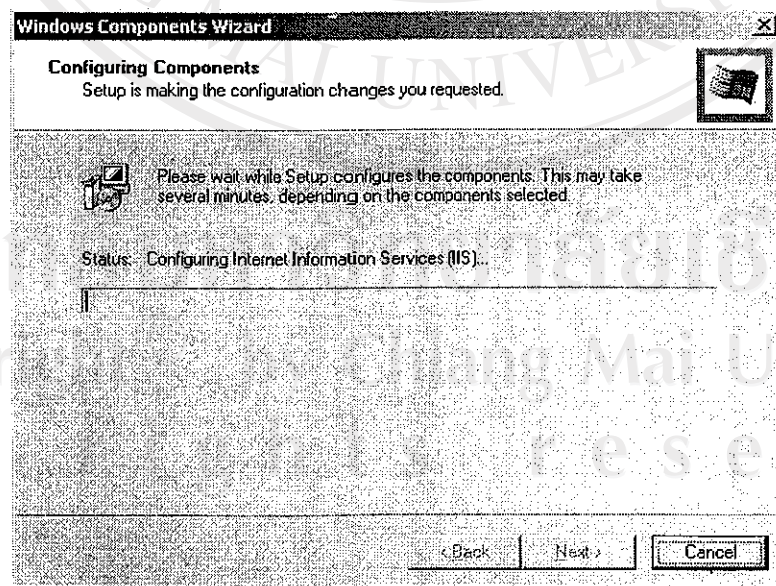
Windows Components Wizard

Configuring Components
Setup is making the configuration changes you requested.

Please wait while Setup configures the components. This may take several minutes, depending on the components selected.

Status: Configuring Internet Information Services (IIS)...

UNIVER

Chiang Mai U

r e s e

< Back Next > Cancel